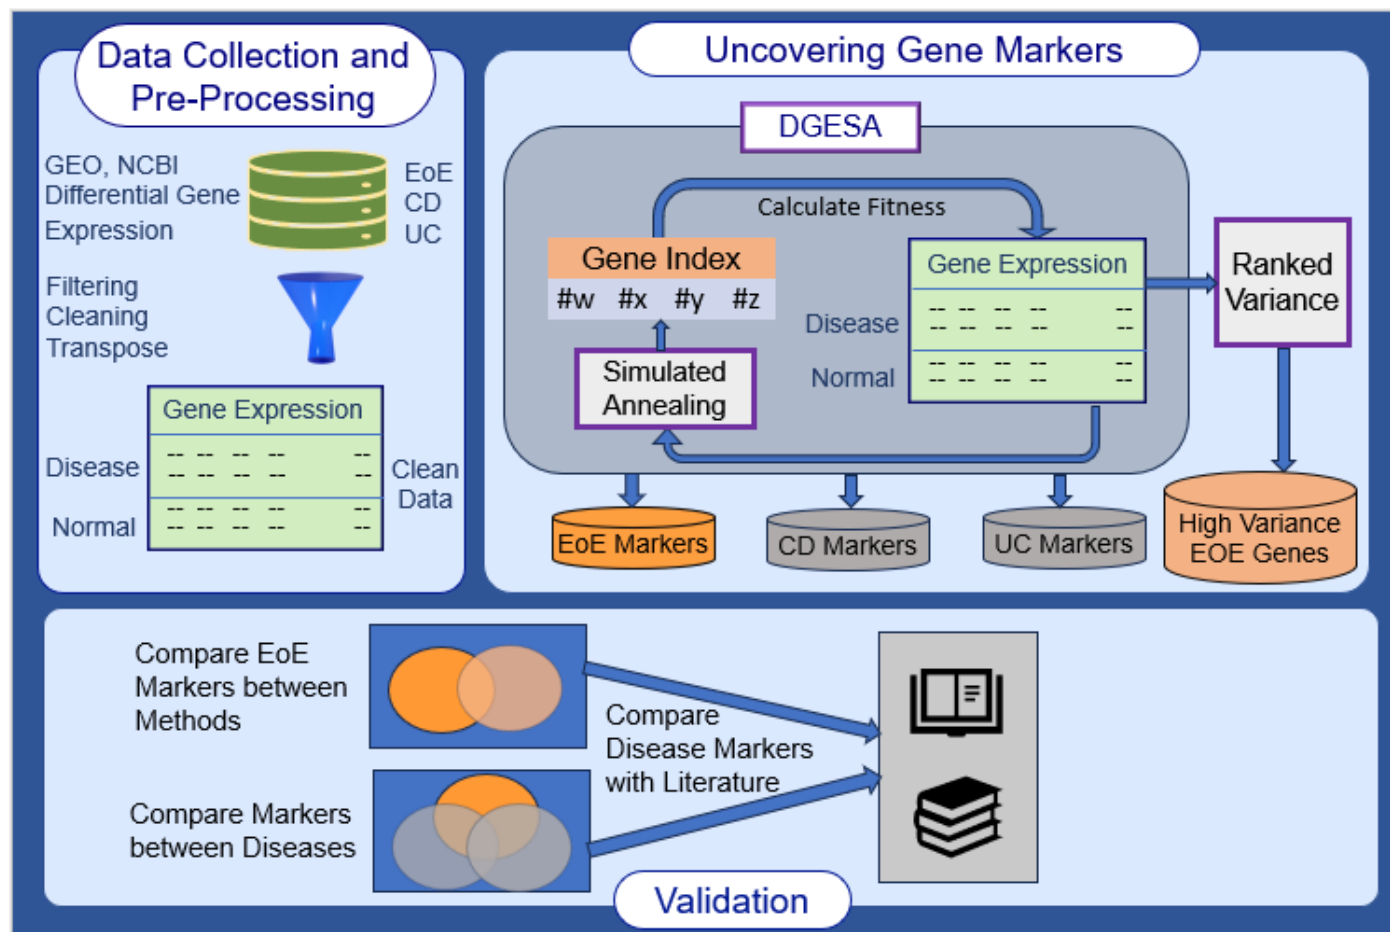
Data Collection and Pre-Processing

GEO, NCBI Differential Gene Expression

EoE
CD
UC

Filtering
Cleaning
Transpose

Gene Expression

| | | | | |
|---|---|---|---|---|
| Disease | -- -- | -- -- | -- -- | -- -- |
| Normal | -- -- | -- -- | -- -- | -- -- |

Clean Data

Uncovering Gene Markers

DGESA

Calculate Fitness

Gene Index
#w #x #y #z

Simulated Annealing

Gene Expression

| | | | | |
|---|---|---|---|---|
| Disease | -- -- | -- -- | -- -- | -- -- |
| Normal | -- -- | -- -- | -- -- | -- -- |

Ranked Variance

EoE Markers
CD Markers
UC Markers
High Variance EOE Genes

Compare EoE Markers between Methods

Compare Markers between Diseases

Compare Disease Markers with Literature

Validation